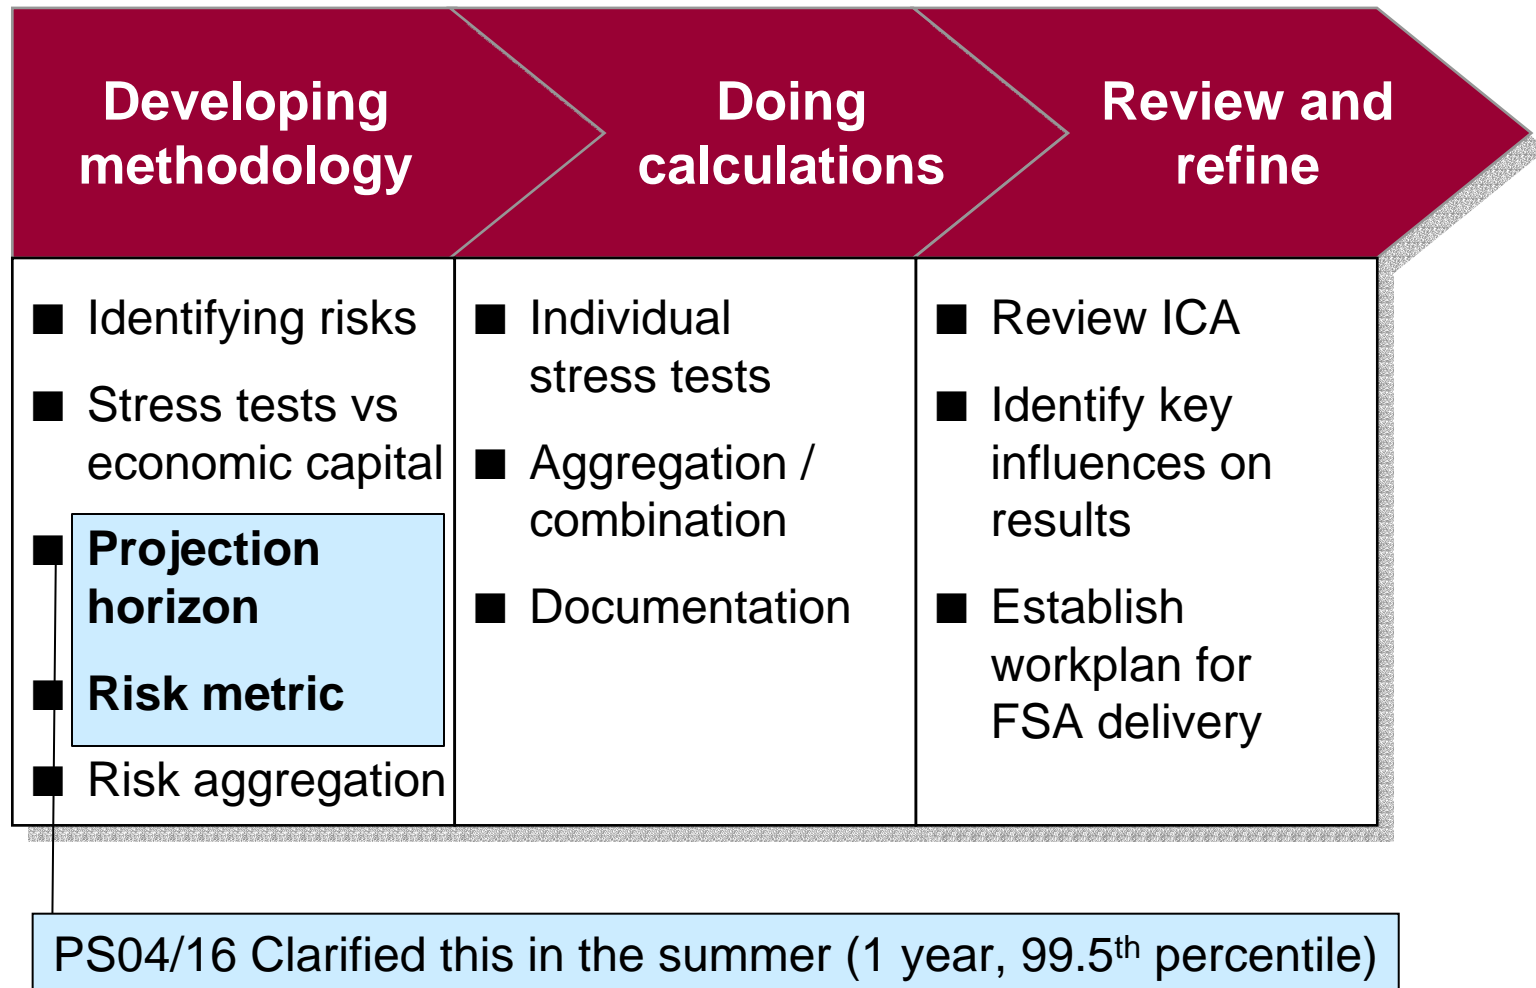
Developing methodology

Doing calculations

Review and refine

- Identifying risks
- Stress tests vs economic capital
- **Projection horizon**
- **Risk metric**
- Risk aggregation

- Individual stress tests
- Aggregation / combination
- Documentation

- Review ICA
- Identify key influences on results
- Establish workplan for FSA delivery

PS04/16 Clarified this in the summer (1 year, 99.5$^{th}$ percentile)